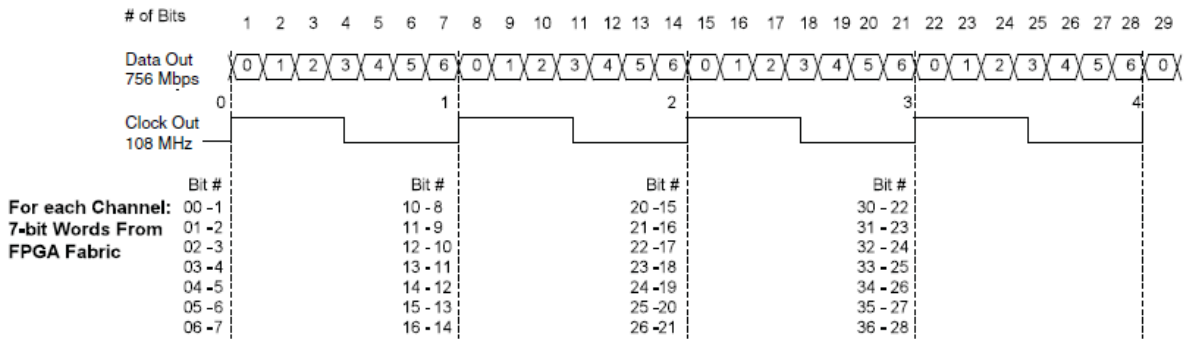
# of Bits 1 2 3 4 5 6 7 8 9 10 11 12 13 14 15 16 17 18 19 20 21 22 23 24 25 26 27 28 29

Data Out 756 Mbps 0 1 2 3 4 5 6 0 1 2 3 4 5 6 0 1 2 3 4 5 6 0 1 2 3 4 5 6 0

0 1 2 3 4

Clock Out 108 MHz

For each Channel: 7-bit Words From FPGA Fabric

| Bit # | Bit # | Bit # | Bit # |
|---|---|---|---|
| 00 - 1 | 10 - 8 | 20 - 15 | 30 - 22 |
| 01 - 2 | 11 - 9 | 21 - 16 | 31 - 23 |
| 02 - 3 | 12 - 10 | 22 - 17 | 32 - 24 |
| 03 - 4 | 13 - 11 | 23 - 18 | 33 - 25 |
| 04 - 5 | 14 - 12 | 24 - 19 | 34 - 26 |
| 05 - 6 | 15 - 13 | 25 - 20 | 35 - 27 |
| 06 - 7 | 16 - 14 | 26 - 21 | 36 - 28 |